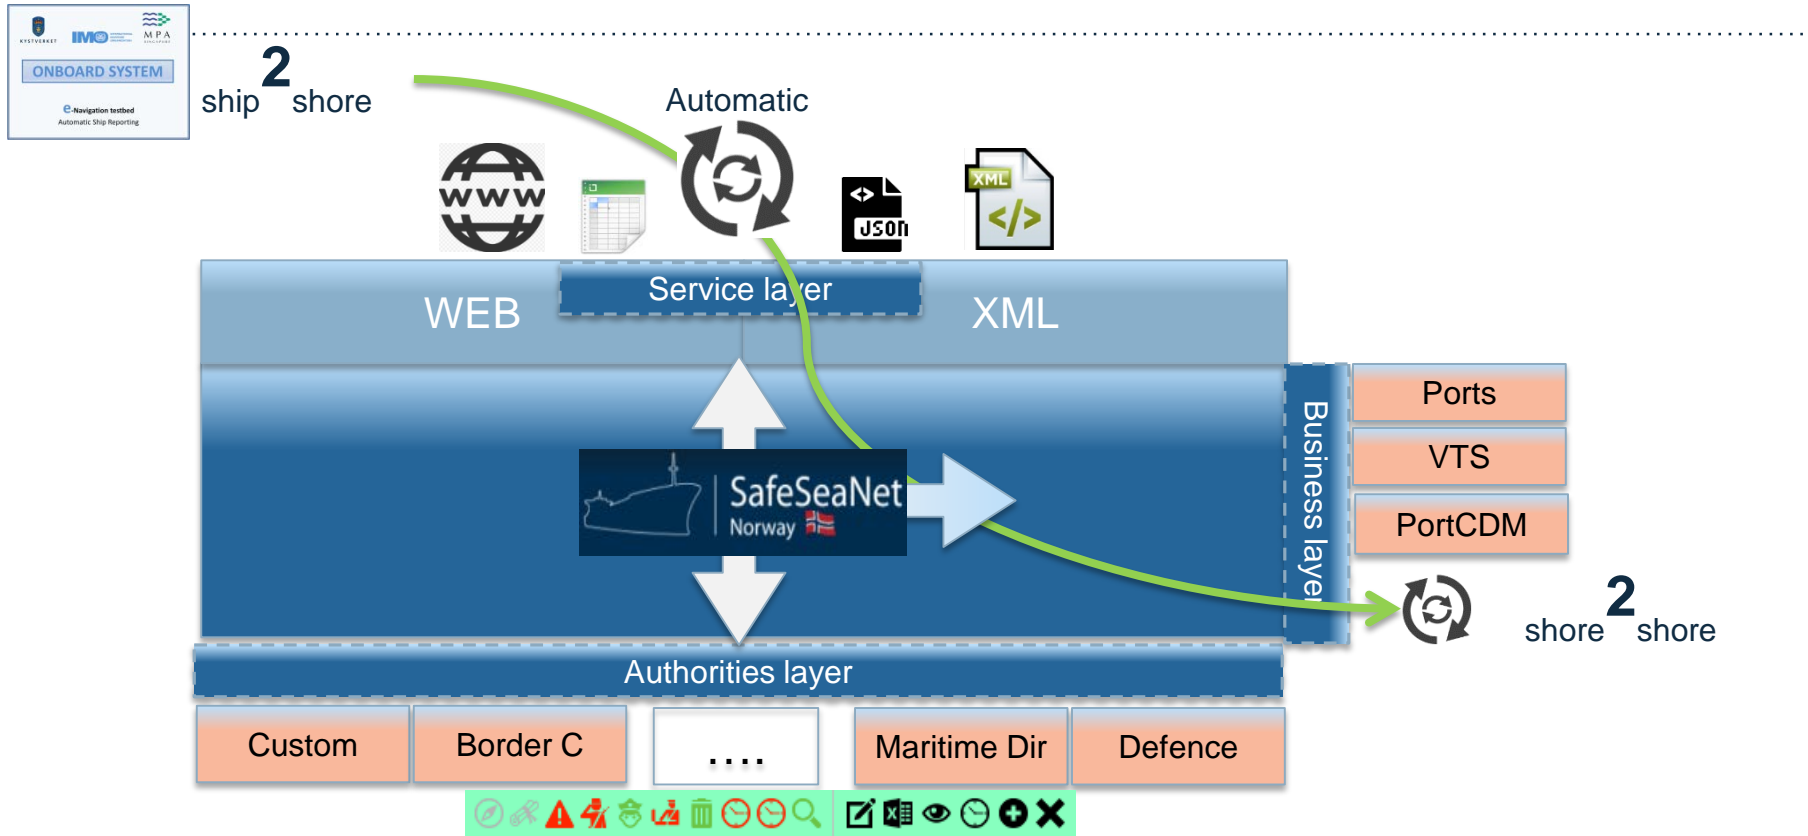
KYSTVERKET IMO MPA
ONBOARD SYSTEM
e-Navigation testbed
Automatic Ship Reporting

ship 2 shore

Automatic

WWW

JSON

XML

Service layer

WEB

XML

SafeSeaNet
Norway

Business layer

Ports

VTS

PortCDM

shore 2 shore

Authorities layer

Custom

Border C

....

Maritime Dir

Defence